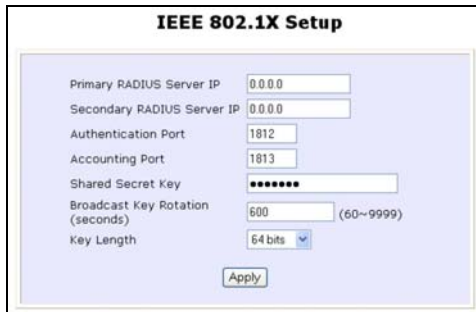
IEEE 802.1X Setup

Primary RADIUS Server IP 0.0.0.0
Secondary RADIUS Server IP 0.0.0.0
Authentication Port 1812
Accounting Port 1813
Shared Secret Key ••••••••
Broadcast Key Rotation (seconds) 600 (60~9999)
Key Length 64 bits

Apply